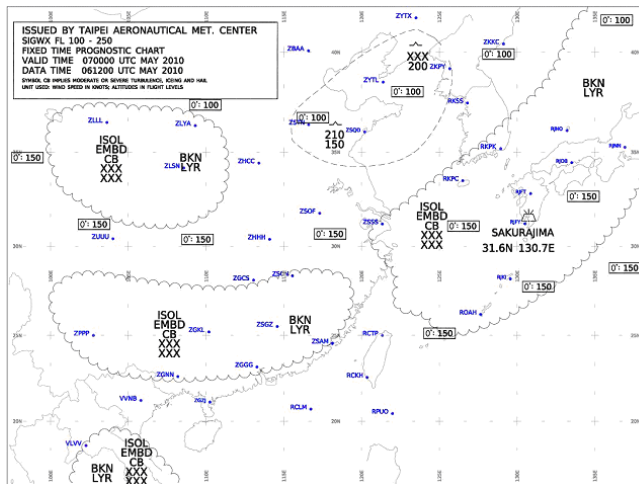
ISSUED BY TAIPEI AERONAUTICAL MET. CENTER
SIGWX FL 100 - 250
FIXED TIME PROGNOSTIC CHART
VALID TIME 070000 UTC MAY 2010
DATA TIME 061200 UTC MAY 2010
SYMBOL CB IMPLIES MODERATE OR SEVERE TURBULENCE, ICING AND HAIL
UNIT USED: WIND SPEED IN KNOTS; ALTITUDES IN FLIGHT LEVELS

ZYTX
ZBAA
ZKKC
XXX
200
ZKPY
ZYTL
0°: 100
BKN
LYR
0°: 100
RKSS
0°: 100
ZLLL
ZLYA
ZSQD
210
150
RJAA
ISOL
EMBD
CB
XXX
XXX
BKN
LYR
ZLSN
ZHCC
RKPK
RJOO
0°: 150
RKPC
RJFF
0°: 150
ZSOF
ZSSS
ISOL
EMBD
CB
XXX
XXX
SAKURAJIMA
31.6N 130.7E
0°: 150
ZUUU
0°: 150
ZHHH
0°: 150
0°: 150
ZGCS
ZSCN
RJKI
0°: 150
ISOL
EMBD
CB
XXX
XXX
BKN
LYR
ROAH
ZPPP
ZGKL
ZSGZ
0°: 150
ZSAM
RCTP
ZGGG
ZGNN
RCKH
VVNB
ZGSZ
RCLM
RPUO
VLVV
ISOL
EMBD
CB
XXX
BKN
LYR